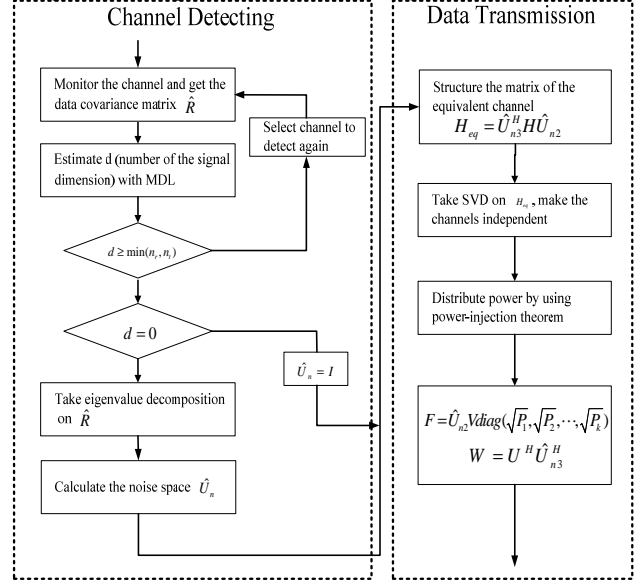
Channel Detecting

Monitor the channel and get the data covariance matrix $\hat{R}$

Select channel to detect again

Estimate d (number of the signal dimension) with MDL

$d \geq \min(n_r, n_t)$

$d = 0$

$\hat{U}_n = I$

Take eigenvalue decomposition on $\hat{R}$

Calculate the noise space $\hat{U}_n$

Data Transmission

Structure the matrix of the equivalent channel $H_{eq} = \hat{U}_{n3}^H H \hat{U}_{n2}$

Take SVD on $H_{eq}$, make the channels independent

Distribute power by using power-injection theorem

$F = \hat{U}_{n2} V diag(\sqrt{P_1}, \sqrt{P_2}, \cdots, \sqrt{P_k})$
$W = U^H \hat{U}_{n3}^H$